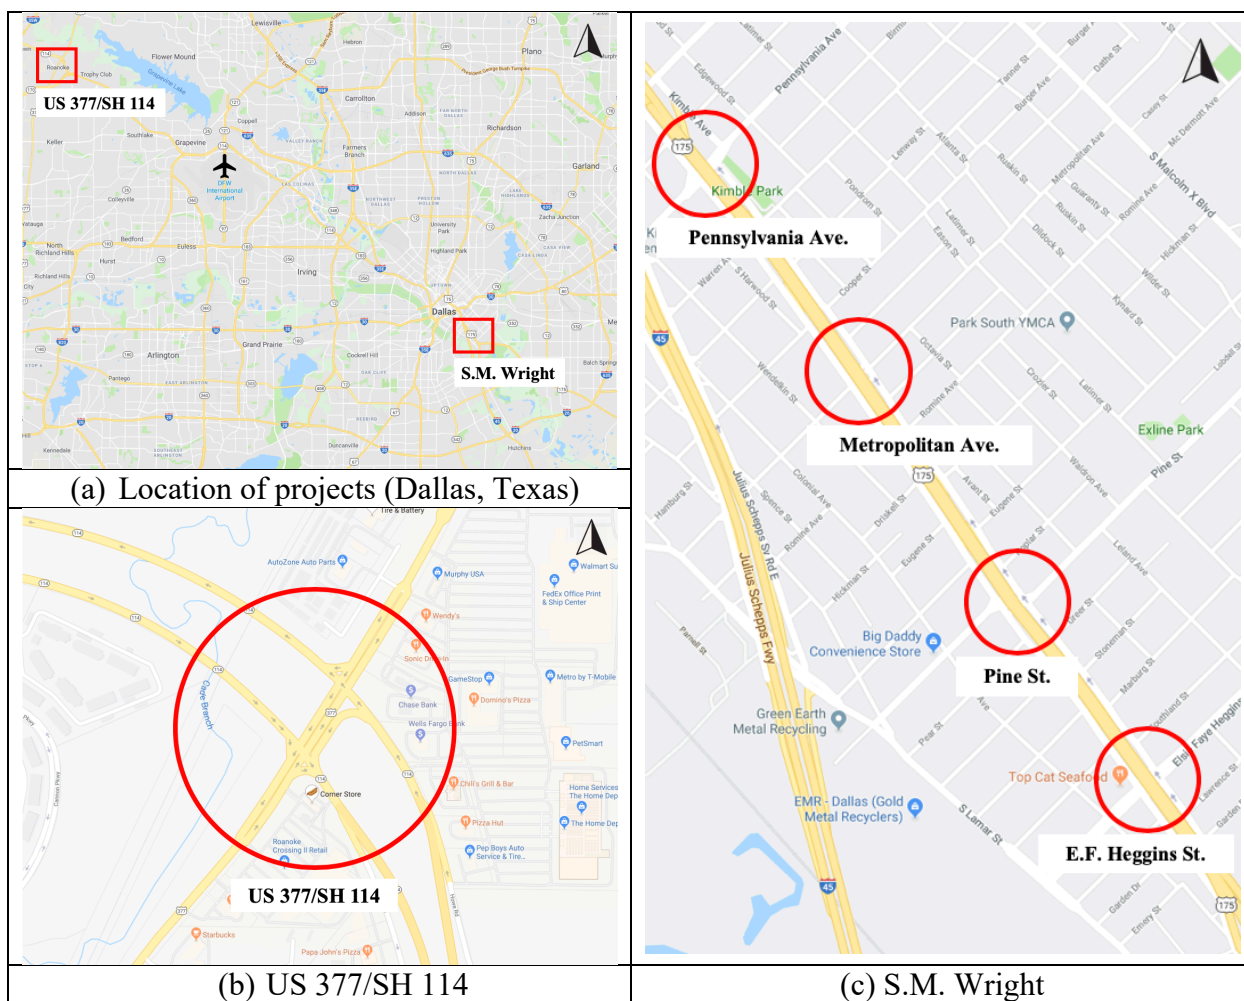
Lewisville
Hebron
Plano
Flower Mound
Roanoke
Trophy Club
US 377/SH 114
Carrollton
Addison
Richardson
Southlake
Keller
Grapevine
Coppell
Farmers Branch
Garland
DFW International Airport
Colleyville
University Park
Zacha Junction
North Richland Hills
Bedford
Euless
Hurst
Richland Hills
Irving
Highland Park
Dallas
Arlington
Grand Prairie
Cockrell Hill
S.M. Wright
Pantego
Balch Springs
Duncanville
Kennedale
Hutchins
(a) Location of projects (Dallas, Texas)

Tire & Battery
AutoZone Auto Parts
Murphy USA
Walmart Su
FedEx Office Print & Ship Center
Wendy's
Sonic Drive-In
GameStop
Metro by T-Mobile
Chase Bank
Domino's Pizza
Wells Fargo Bank
PetSmart
Cade Branch
Corner Store
Chili's Grill & Bar
Home Services The Home Dep
The Home Dep
Pizza Hut
Roanoke Crossing II Retail
Pep Boys Auto Service & Tire
US 377/SH 114
Starbucks
Papa John's Pizza
(b) US 377/SH 114

Pennsylvania Ave
Kimball Ave
Edgewood St
Kimball Park
Pennsylvania Ave.
Warren Av
S Harwood St
Cooper St
Pondrom St
Latimer St
Eason St
Park South YMCA
Metropolitan Ave
S Malcolm X Blvd
Metropolitan Ave.
Octavia St
Romine Ave
Exline Park
Pine St
Julius Schepps Fwy
Julius Schepps Svc Rd E
Wendelkin St
Colonial Ave
Hickman St
Eugene St
Big Daddy Convenience Store
Pine St.
Green Earth Metal Recycling
Pear St
Top Cat Seafood
EMR - Dallas (Gold Metal Recyclers)
S Lamar St
Faye Heggins St
E.F. Heggins St.
Hamburg St
Parnell St
(c) S.M. Wright